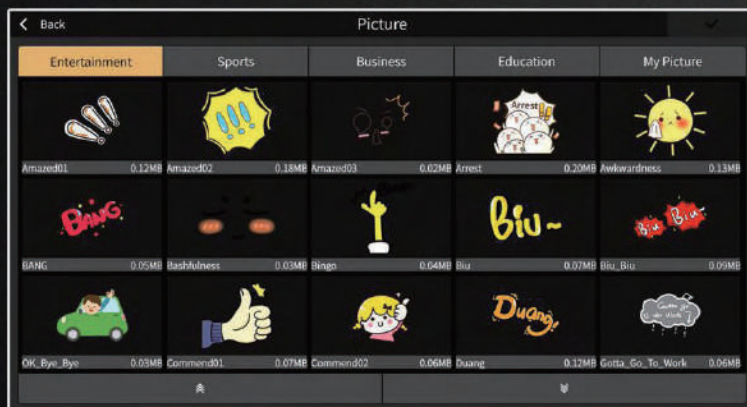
< Back

Picture

Entertainment | Sports | Business | Education | My Picture

Amazed01 0.12MB
Amazed02 0.18MB
Amazed03 0.02MB
Arrest
Arrest 0.20MB
Awkwardness 0.13MB

BANG
BANG 0.05MB
Bashfulness 0.03MB
Bingo 0.04MB
Biu~
Biu 0.07MB
Biu Biu
Biu_Biu 0.09MB

OK_Bye_Bye 0.03MB
Commend01 0.07MB
Commend02 0.06MB
Duang
Duang 0.12MB
Gotta_Go_To_Work 0.06MB